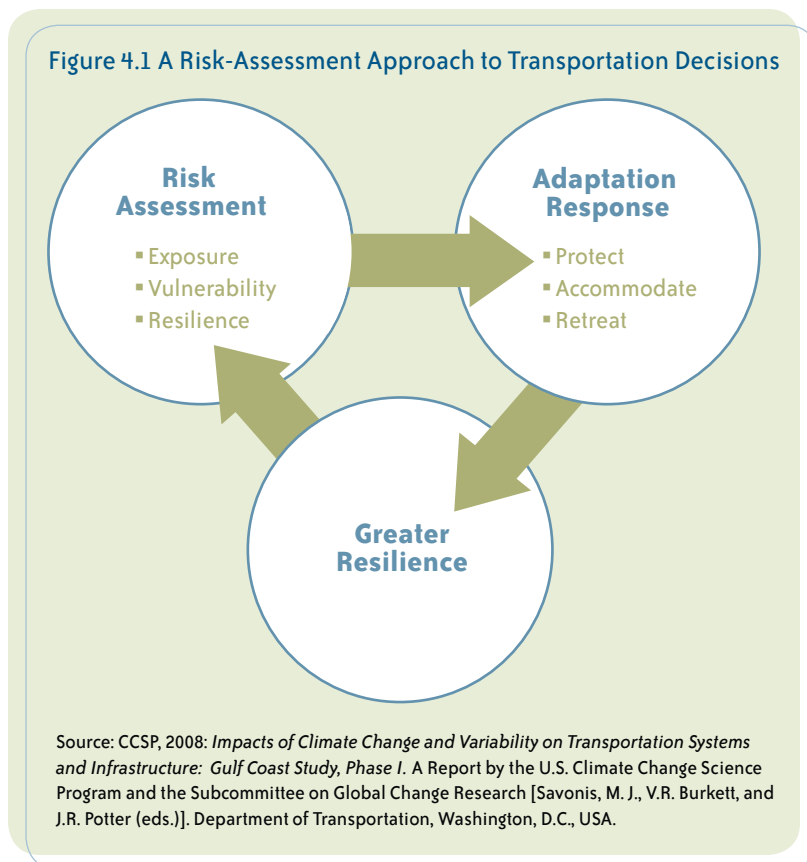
Figure 4.1 A Risk-Assessment Approach to Transportation Decisions

Risk Assessment

Exposure
Vulnerability
Resilience

Adaptation Response

Protect
Accommodate
Retreat

Greater Resilience

Source: CCSP, 2008: *Impacts of Climate Change and Variability on Transportation Systems and Infrastructure: Gulf Coast Study, Phase I.* A Report by the U.S. Climate Change Science Program and the Subcommittee on Global Change Research [Savonis, M. J., V.R. Burkett, and J.R. Potter (eds.)]. Department of Transportation, Washington, D.C., USA.